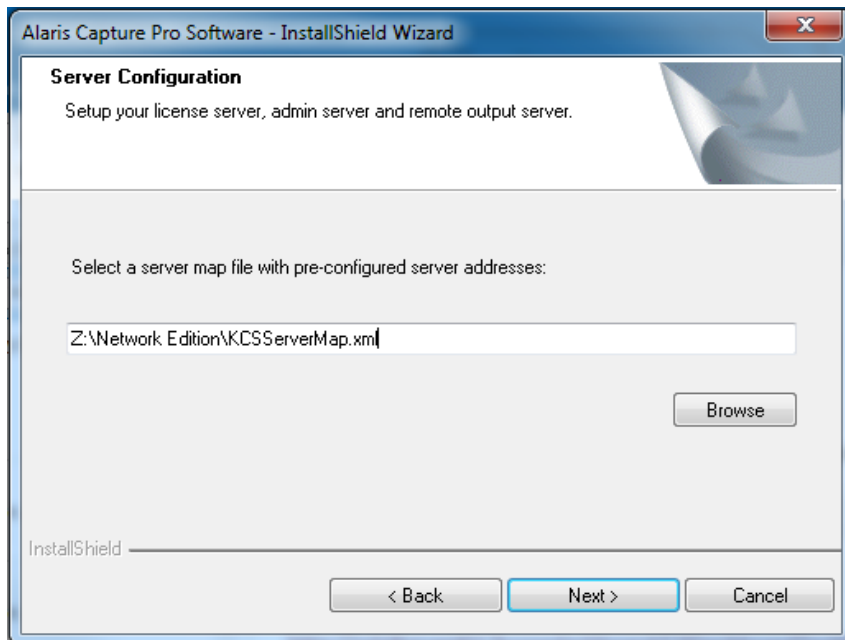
Alaris Capture Pro Software - InstallShield Wizard

Server Configuration

Setup your license server, admin server and remote output server.

Select a server map file with pre-configured server addresses:

Z:\Network Edition\KCSServerMap.xml

Browse

InstallShield

< Back

Next >

Cancel